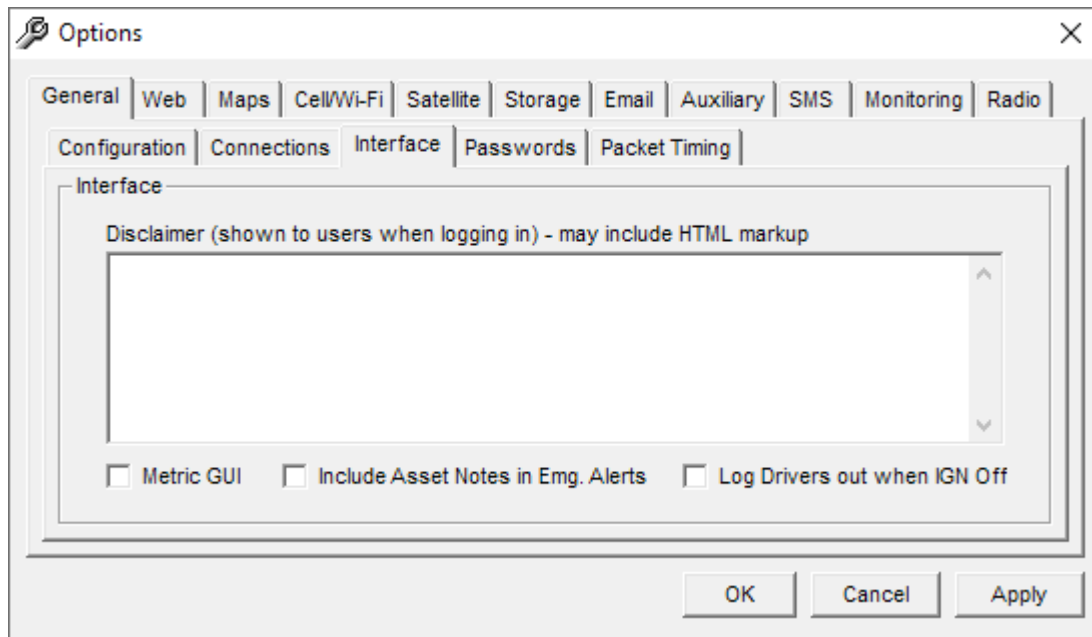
Options

General | Web | Maps | Cell/Wi-Fi | Satellite | Storage | Email | Auxiliary | SMS | Monitoring | Radio

Configuration | Connections | Interface | Passwords | Packet Timing

Interface

Disclaimer (shown to users when logging in) - may include HTML markup

Metric GUI
Include Asset Notes in Emg. Alerts
Log Drivers out when IGN Off

OK
Cancel
Apply